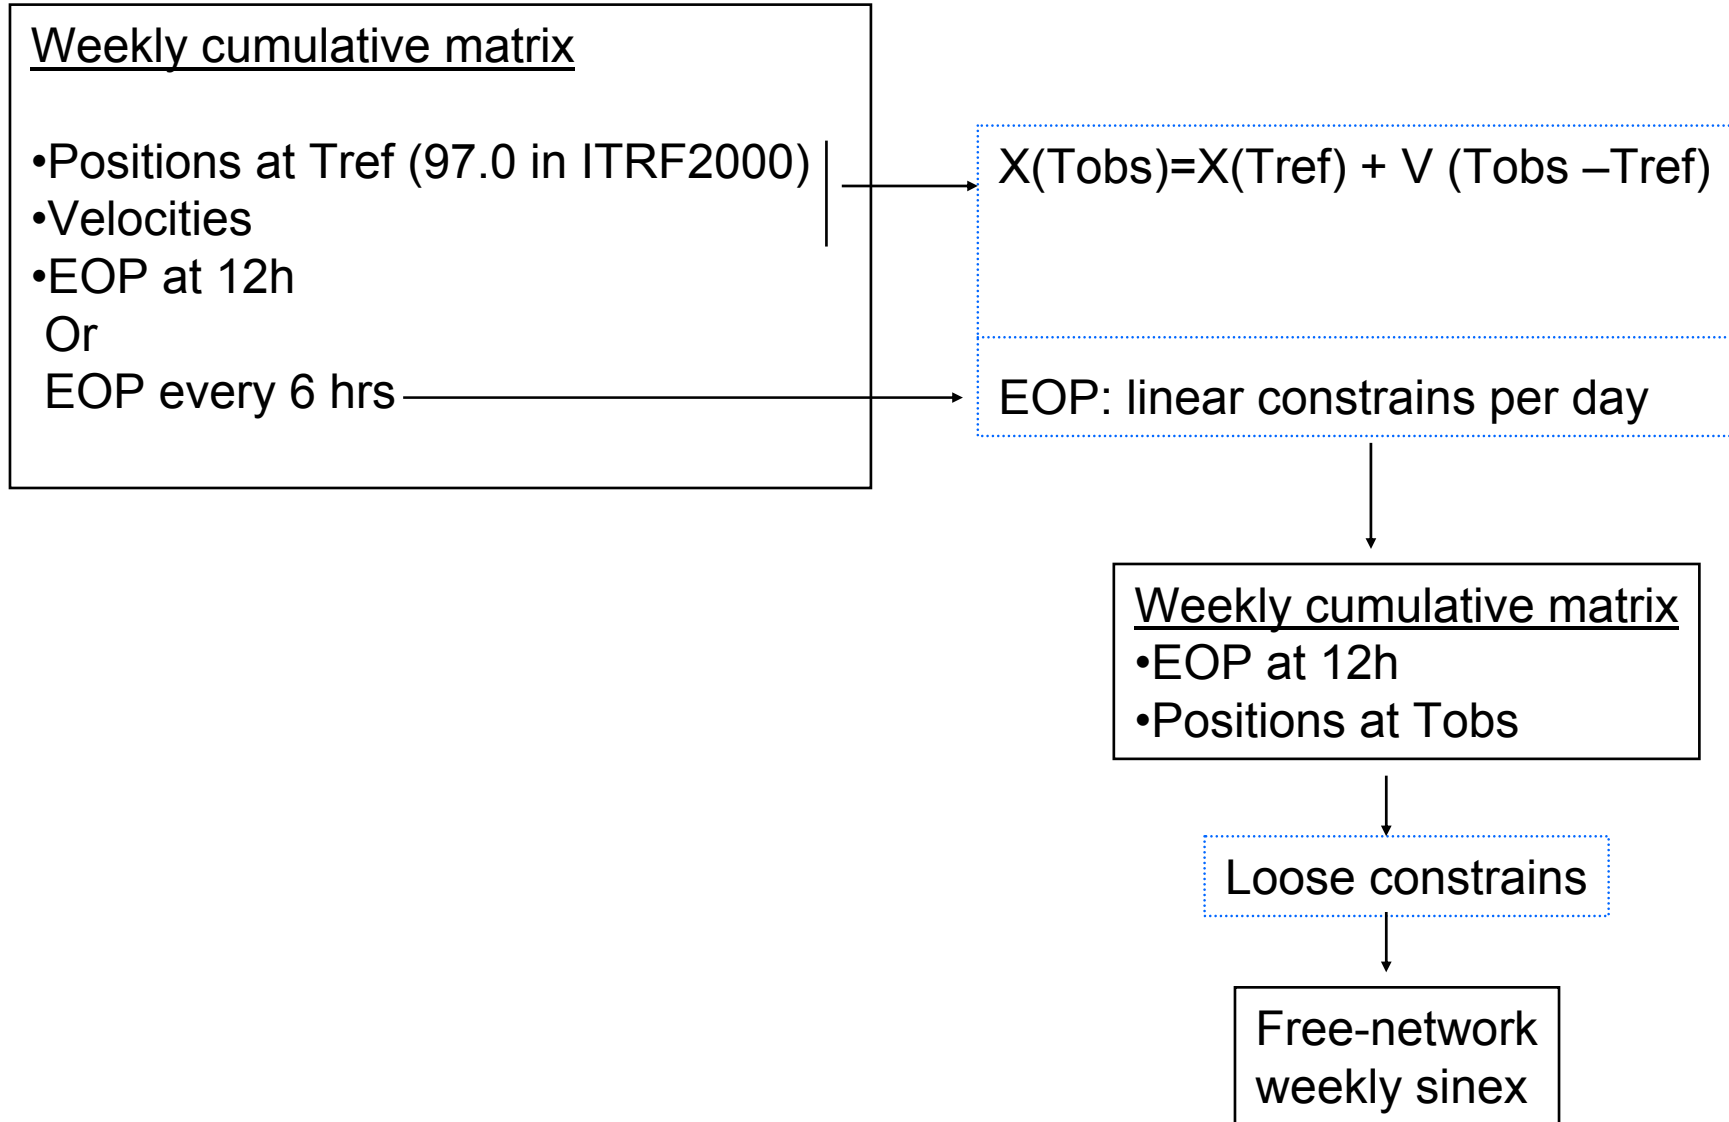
Weekly cumulative matrix

•Positions at Tref (97.0 in ITRF2000)
•Velocities
•EOP at 12h
Or
EOP every 6 hrs

X(Tobs)=X(Tref) + V (Tobs –Tref)

EOP: linear constrains per day

Weekly cumulative matrix
•EOP at 12h
•Positions at Tobs

Loose constrains

Free-network weekly sinex